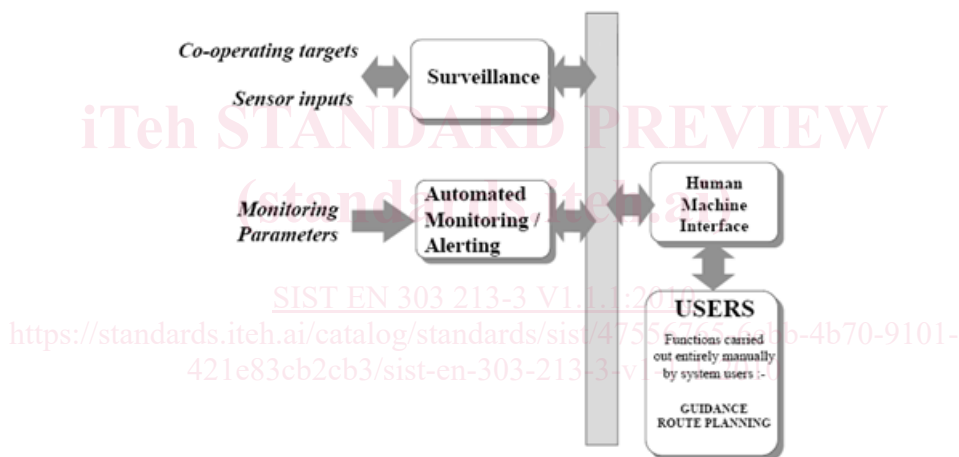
Co-operating targets

Sensor inputs

Surveillance

iTeh STANDARD PREVIEW

(standards.iteh.ai)

Monitoring Parameters

Automated Monitoring / Alerting

Human Machine Interface

SIST EN 303 213-3 V1.1.1:2010

https://standards.iteh.ai/catalog/standards/sist/47556765-6abb-4b70-9101-421e83cb2cb3/sist-en-303-213-3-v1-1-1-2010

USERS

Functions carried out entirely manually by system users :-

GUIDANCE
ROUTE PLANNING